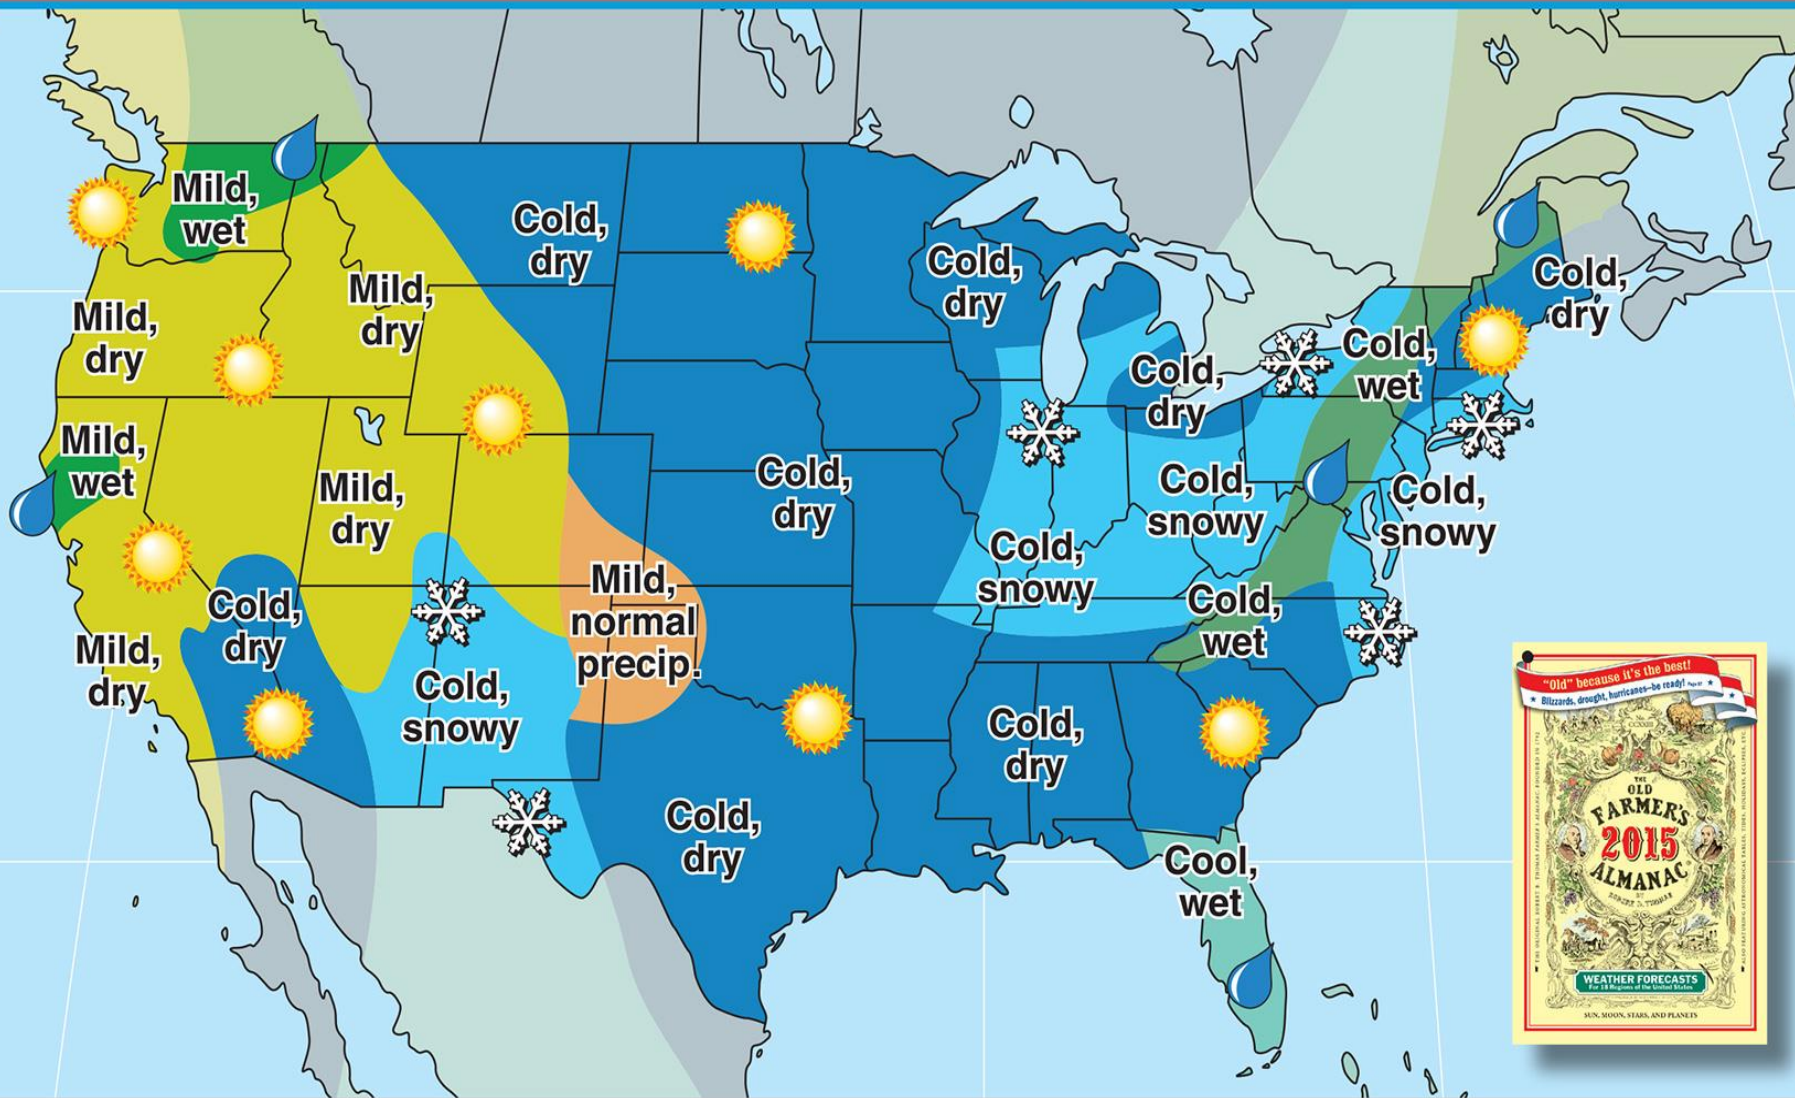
Mild, wet

Cold, dry

Mild, dry

Mild, dry

Mild, wet

Mild, dry

Cold, dry

Mild, dry

Cold, snowy

Mild, normal precip.

Cold, dry

Cold, dry

Cold, dry

Cold, dry

Cold, snowy

Cold, snowy

Cold, wet

Cold, dry

Cold, dry

Cold, wet

Cold, snowy

Cool, wet

"Old" because it's the best!
Blizzards, drought, hurricanes—be ready!
THE OLD FARMER'S 2015 ALMANAC
BY ROBERT B. THOMAS
WEATHER FORECASTS For 18 Regions of the United States
SUN, MOON, STARS, AND PLANETS